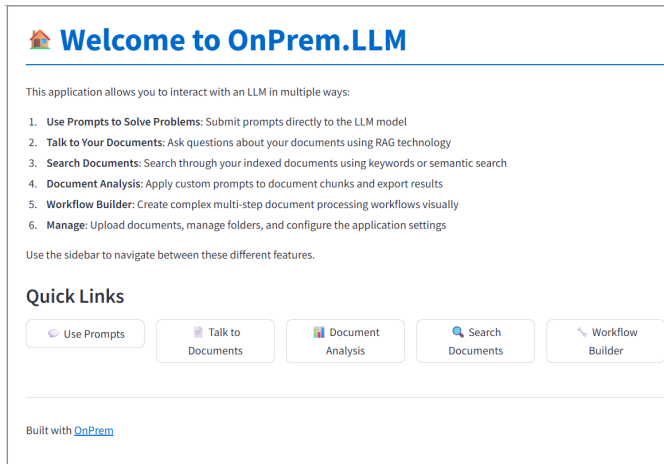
🏠 Welcome to OnPrem.LLM

This application allows you to interact with an LLM in multiple ways:

1. **Use Prompts to Solve Problems**: Submit prompts directly to the LLM model
2. **Talk to Your Documents**: Ask questions about your documents using RAG technology
3. **Search Documents**: Search through your indexed documents using keywords or semantic search
4. **Document Analysis**: Apply custom prompts to document chunks and export results
5. **Workflow Builder**: Create complex multi-step document processing workflows visually
6. **Manage**: Upload documents, manage folders, and configure the application settings

Use the sidebar to navigate between these different features.

Quick Links

💬 Use Prompts

📄 Talk to Documents

📊 Document Analysis

🔍 Search Documents

🔧 Workflow Builder

Built with OnPrem